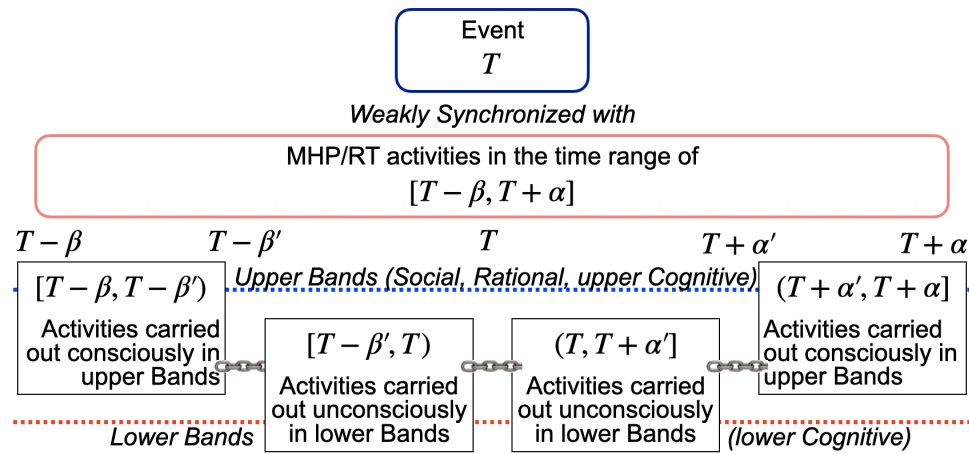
Event
$T$

Weakly Synchronized with

MHP/RT activities in the time range of
$[T-\beta, T+\alpha]$

$T-\beta$ $T-\beta'$ $T$ $T+\alpha'$ $T+\alpha$

Upper Bands (Social, Rational, upper Cognitive)

$[T-\beta, T-\beta')$
Activities carried out consciously in upper Bands

$[T-\beta', T)$
Activities carried out unconsciously in lower Bands

$(T, T+\alpha']$
Activities carried out unconsciously in lower Bands

$(T+\alpha', T+\alpha]$
Activities carried out consciously in upper Bands

Lower Bands (lower Cognitive)